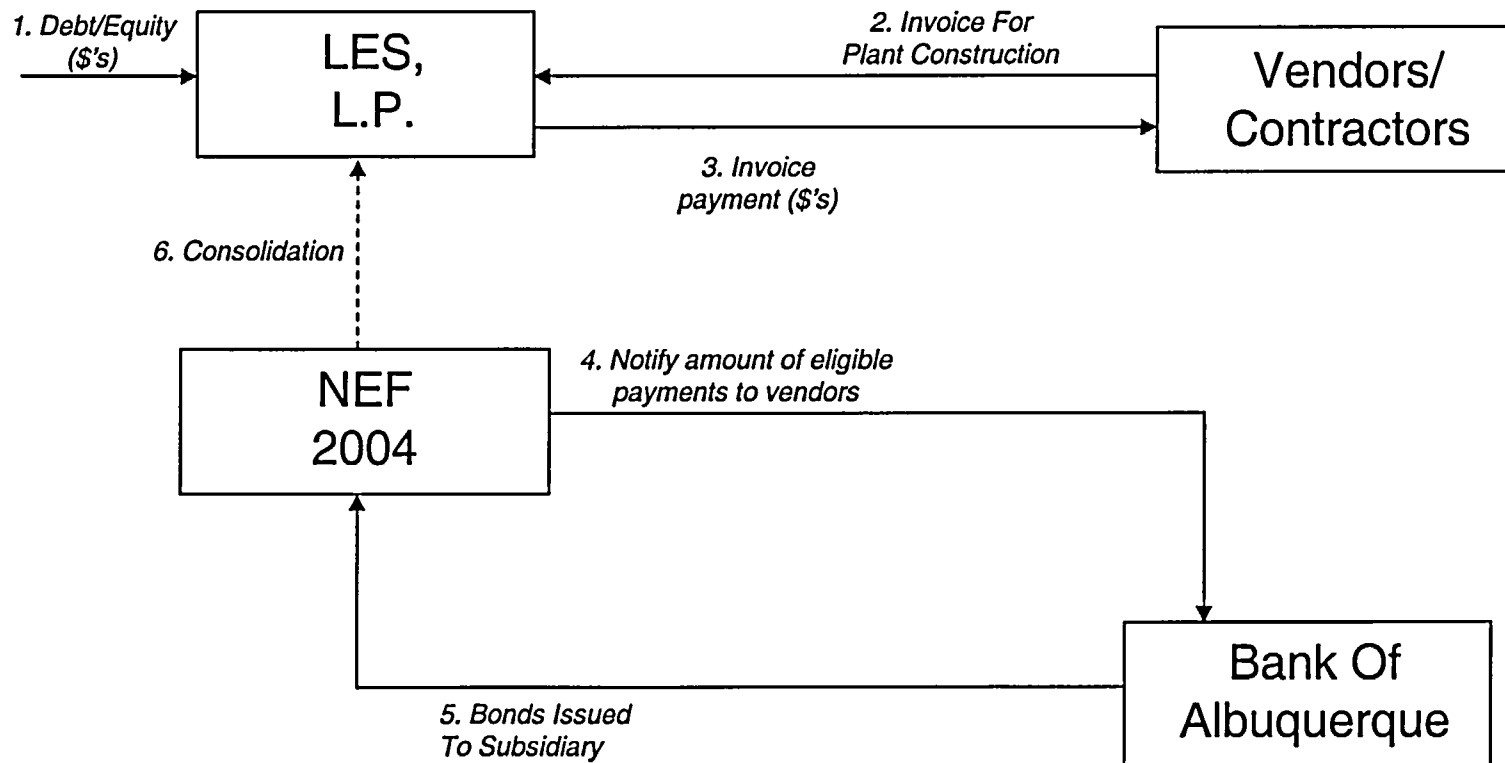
1. Debt/Equity ($'s)

LES, L.P.

2. Invoice For Plant Construction

Vendors/ Contractors

3. Invoice payment ($'s)

6. Consolidation

NEF 2004

4. Notify amount of eligible payments to vendors

Bank Of Albuquerque

5. Bonds Issued To Subsidiary